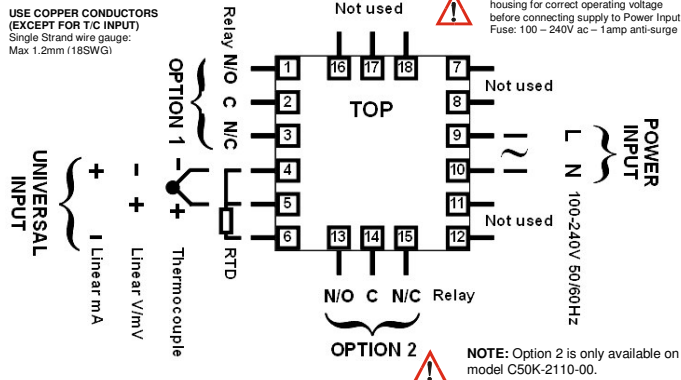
USE COPPER CONDUCTORS (EXCEPT FOR T/C INPUT)
Single Strand wire gauge: Max 1.2mm (18SWG)

Not used

housing for correct operating voltage before connecting supply to Power Input
Fuse: 100 – 240V ac – 1amp anti-surge

Relay N/O C N/C

OPTION 1

1
2
3
4
5
6

16 17 18

TOP

7
8
9
10
11
12

13 14 15

Not used

L N

POWER INPUT

~

100-240V 50/60Hz

Not used

UNIVERSAL INPUT

+ – Linear mA

– + Linear V/mV

– + Thermocouple

RTD

N/O C N/C Relay

OPTION 2

NOTE: Option 2 is only available on model C50K-2110-00.